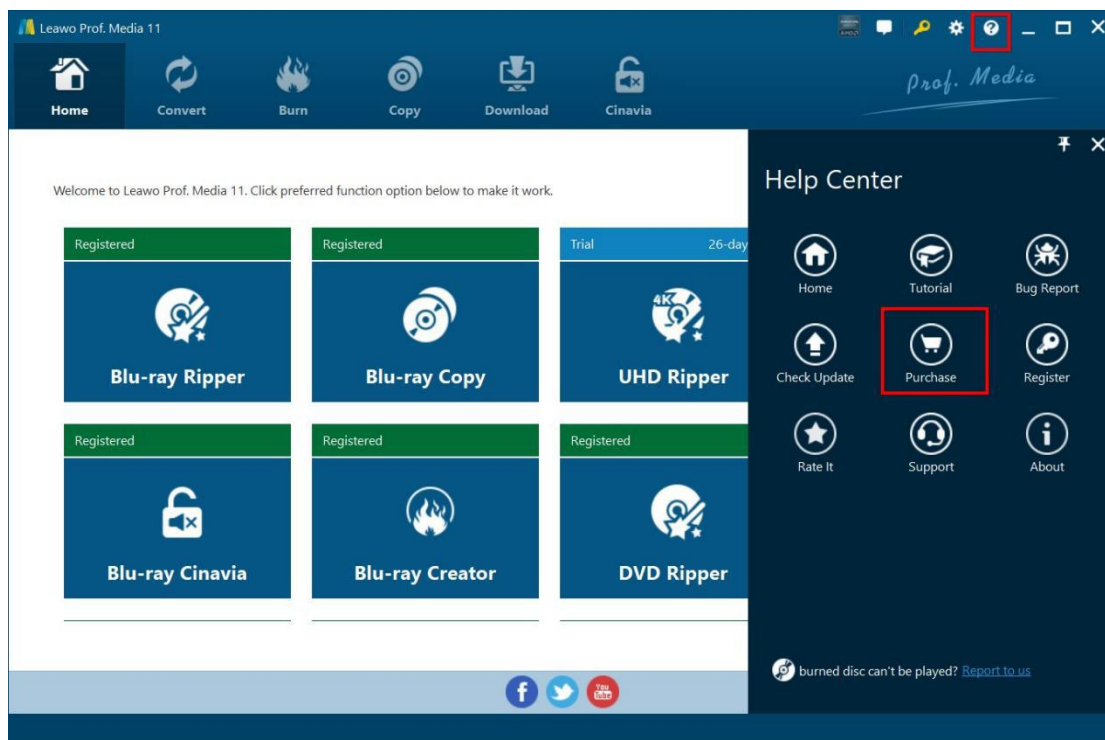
Leawo Prof. Media 11

Home Convert Burn Copy Download Cinavia

Prof. Media

Welcome to Leawo Prof. Media 11. Click preferred function option below to make it work.

Registered
Blu-ray Ripper

Registered
Blu-ray Copy

Trial 26-day
UHD Ripper

Registered
Blu-ray Cinavia

Registered
Blu-ray Creator

Registered
DVD Ripper

Help Center

Home
Tutorial
Bug Report
Check Update
Purchase
Register
Rate It
Support
About

burned disc can't be played? Report to us

You Tube